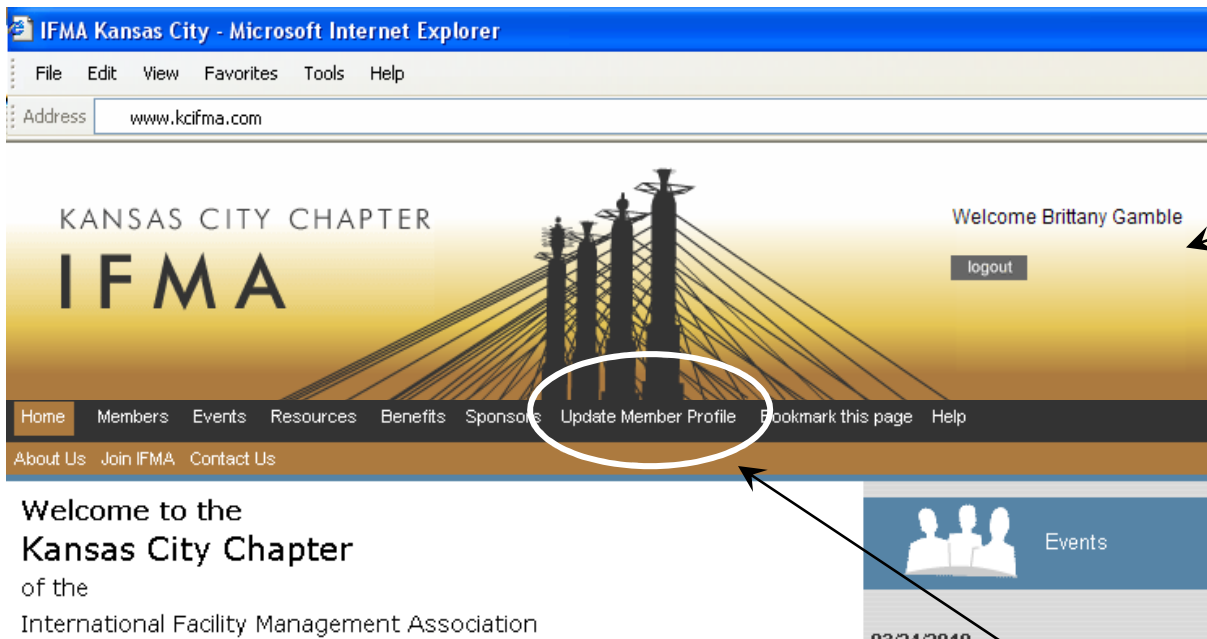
IFMA Kansas City - Microsoft Internet Explorer

File Edit View Favorites Tools Help

Address www.kcifma.com

KANSAS CITY CHAPTER
IFMA

Welcome Brittany Gamble

logout

Home Members Events Resources Benefits Sponsors Update Member Profile Bookmark this page Help

About Us Join IFMA Contact Us

Welcome to the
Kansas City Chapter
of the
International Facility Management Association

Events

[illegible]